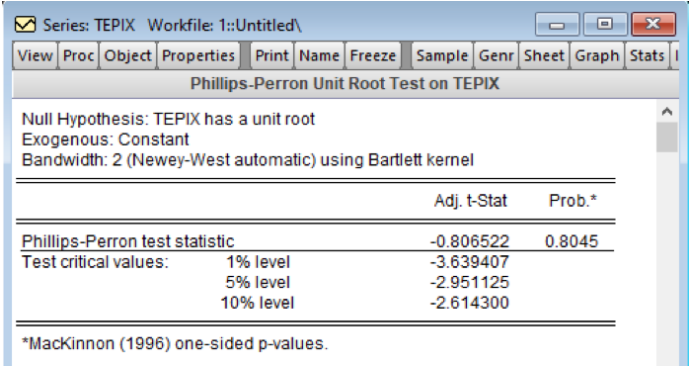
Series: TEPIX Workfile: 1::Untitled\

View | Proc | Object | Properties | Print | Name | Freeze | Sample | Genr | Sheet | Graph | Stats

Phillips-Perron Unit Root Test on TEPIX

Null Hypothesis: TEPIX has a unit root
Exogenous: Constant
Bandwidth: 2 (Newey-West automatic) using Bartlett kernel

| | | Adj. t-Stat | Prob.* |
|---|---|---|---|
| Phillips-Perron test statistic | | -0.806522 | 0.8045 |
| Test critical values: | 1% level | -3.639407 | |
| | 5% level | -2.951125 | |
| | 10% level | -2.614300 | |

*MacKinnon (1996) one-sided p-values.